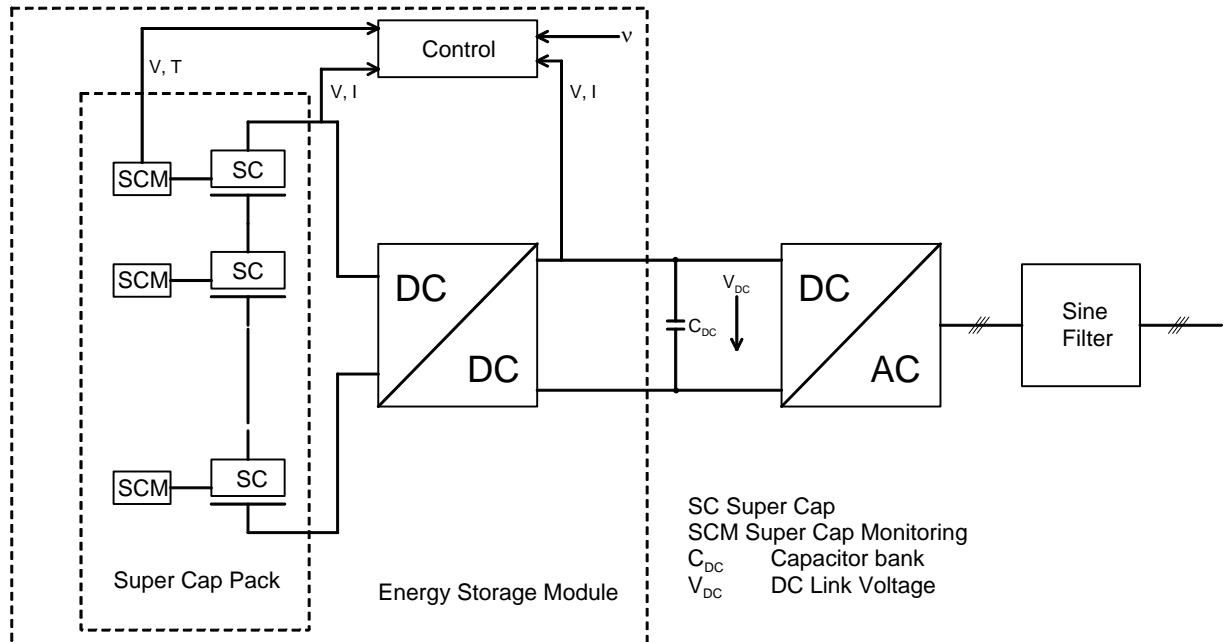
Control

ν

V, T

V, I

V, I

SCM

SC

SCM

SC

SCM

SC

DC

DC

$C_{DC}$

$V_{DC}$

DC

AC

Sine Filter

Super Cap Pack

Energy Storage Module

SC Super Cap
SCM Super Cap Monitoring
$C_{DC}$ Capacitor bank
$V_{DC}$ DC Link Voltage